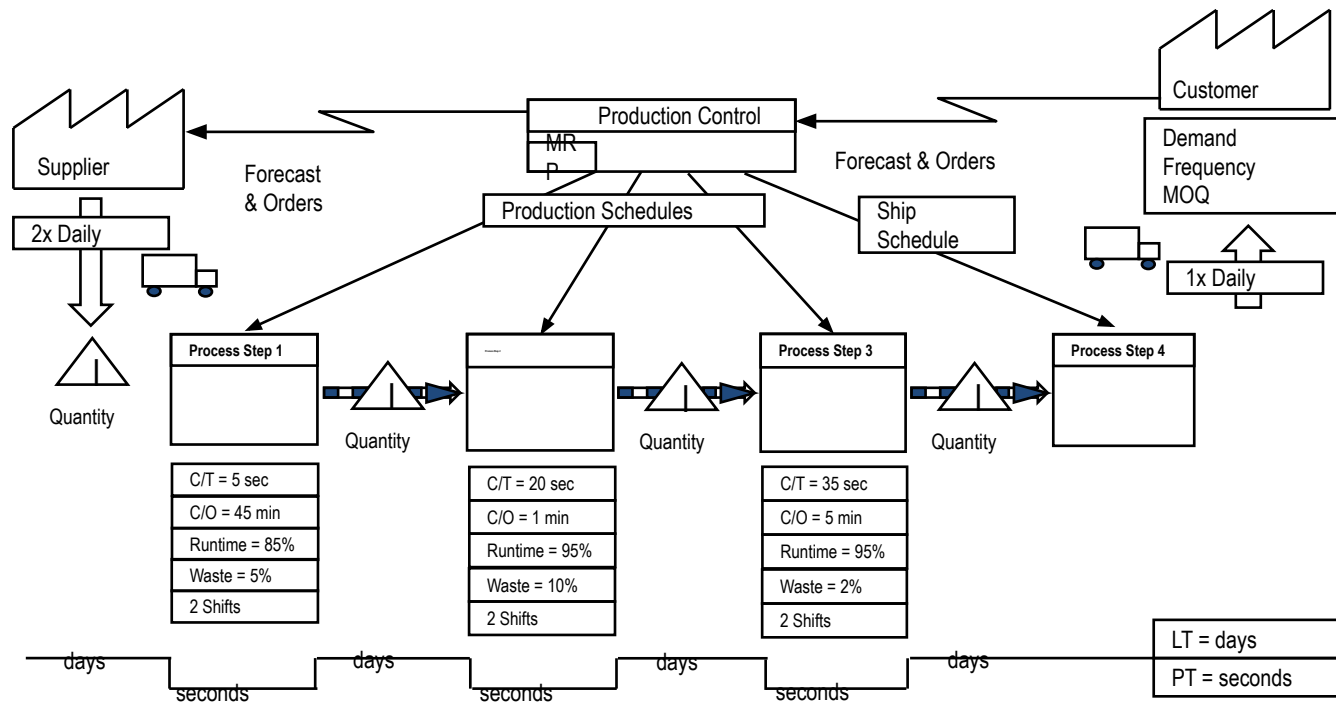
Customer

Production Control

MR P

Supplier

Forecast & Orders

Forecast & Orders

Demand
Frequency
MOQ

Production Schedules

Ship Schedule

2x Daily

1x Daily

Process Step 1

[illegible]

Process Step 3

Process Step 4

Quantity

Quantity

Quantity

Quantity

C/T = 5 sec
C/O = 45 min
Runtime = 85%
Waste = 5%
2 Shifts

C/T = 20 sec
C/O = 1 min
Runtime = 95%
Waste = 10%
2 Shifts

C/T = 35 sec
C/O = 5 min
Runtime = 95%
Waste = 2%
2 Shifts

days
seconds
days
seconds
days
seconds
days

LT = days
PT = seconds